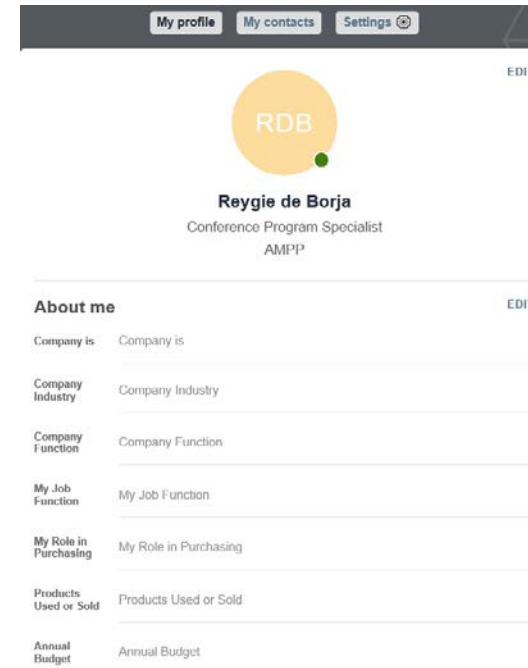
My profile My contacts Settings

EDI

RDB

Reygie de Borja
Conference Program Specialist
AMPP

About me

EDI

| Company is | Company is |
|---|---|
| Company Industry | Company Industry |
| Company Function | Company Function |
| My Job Function | My Job Function |
| My Role in Purchasing | My Role in Purchasing |
| Products Used or Sold | Products Used or Sold |
| Annual Budget | Annual Budget |